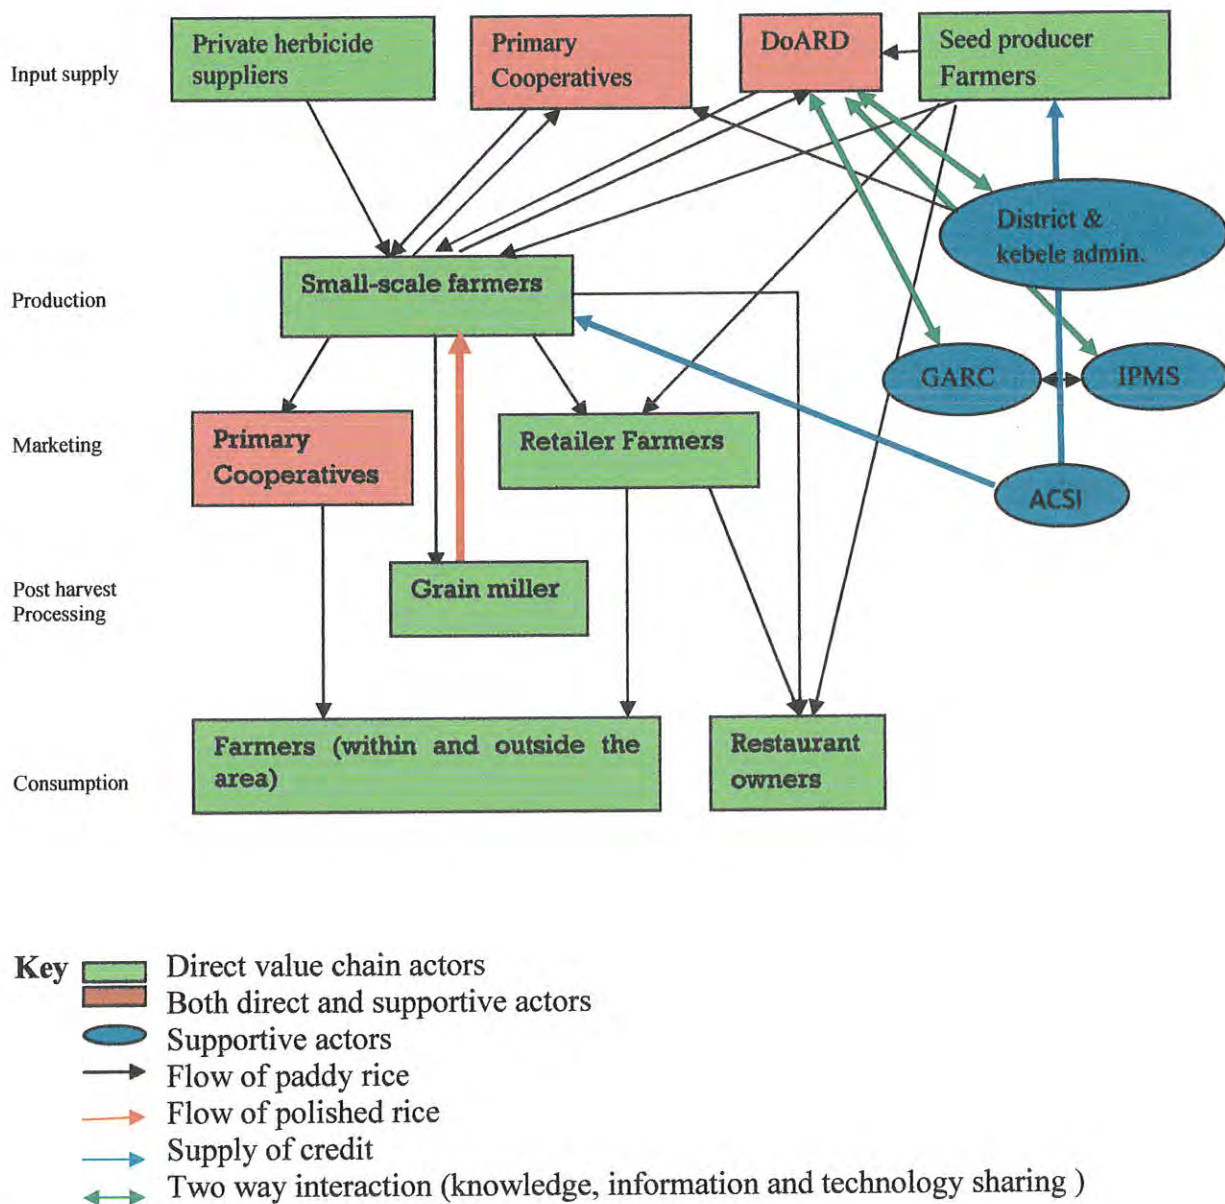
Input supply

Private herbicide suppliers

Primary Cooperatives

DoARD

Seed producer Farmers

District & kebele admin.

Production

Small-scale farmers

GARC

IPMS

Marketing

Primary Cooperatives

Retailer Farmers

ACSI

Post harvest Processing

Grain miller

Consumption

Farmers (within and outside the area)

Restaurant owners

Key Direct value chain actors
Both direct and supportive actors
Supportive actors
Flow of paddy rice
Flow of polished rice
Supply of credit
Two way interaction (knowledge, information and technology sharing )